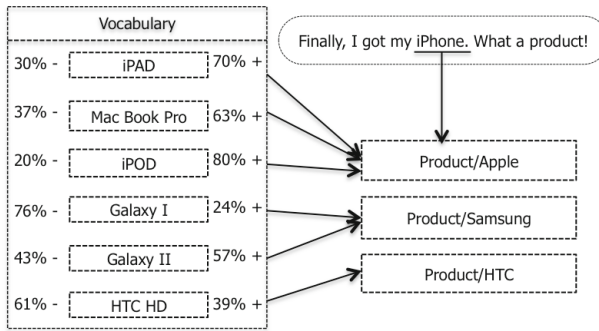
Vocabulary

30% - iPAD 70% +

37% - Mac Book Pro 63% +

20% - iPOD 80% +

76% - Galaxy I 24% +

43% - Galaxy II 57% +

61% - HTC HD 39% +

Finally, I got my iPhone. What a product!

Product/Apple

Product/Samsung

Product/HTC